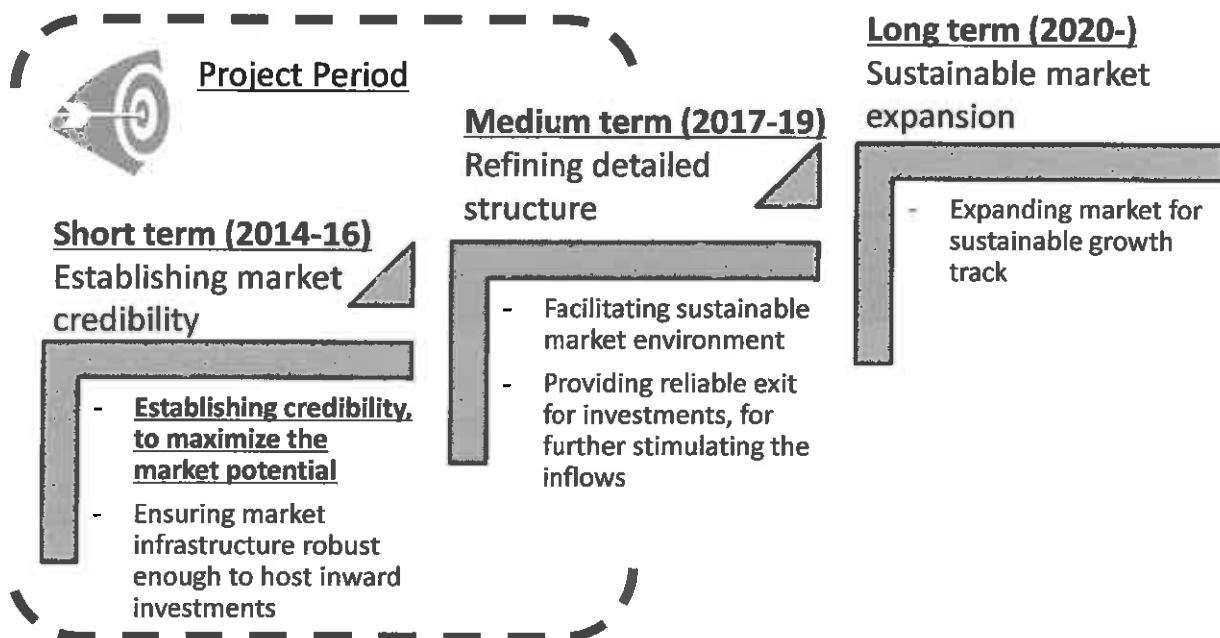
Project Period

Short term (2014-16)
Establishing market credibility

- Establishing credibility, to maximize the market potential
- Ensuring market infrastructure robust enough to host inward investments

Medium term (2017-19)
Refining detailed structure

- Facilitating sustainable market environment
- Providing reliable exit for investments, for further stimulating the inflows

Long term (2020-)
Sustainable market expansion

- Expanding market for sustainable growth track